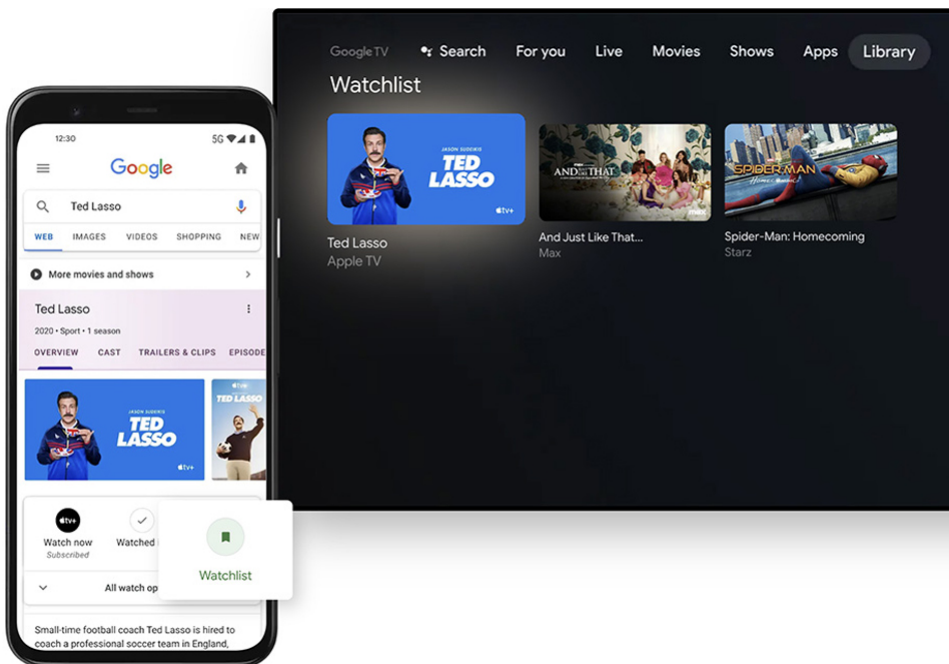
Google TV Search For you Live Movies Shows Apps Library

Watchlist

JASON SUDEIKIS
TED LASSO
tv+

Ted Lasso
Apple TV

AND JUST LIKE THAT
max

And Just Like That...
Max

SPIDER-MAN
Homecoming

Spider-Man: Homecoming
Starz

12:30 5G

Google

Ted Lasso

WEB IMAGES VIDEOS SHOPPING NEW

More movies and shows

Ted Lasso
2020 • Sport • 1 season

OVERVIEW CAST TRAILERS & CLIPS EPISODE

JASON SUDEIKIS
TED LASSO
tv+

tv+
TED LASSO

tv+
Watch now
Subscribed

Watched

Watchlist

All watch op

Small-time football coach Ted Lasso is hired to coach a professional soccer team in England,